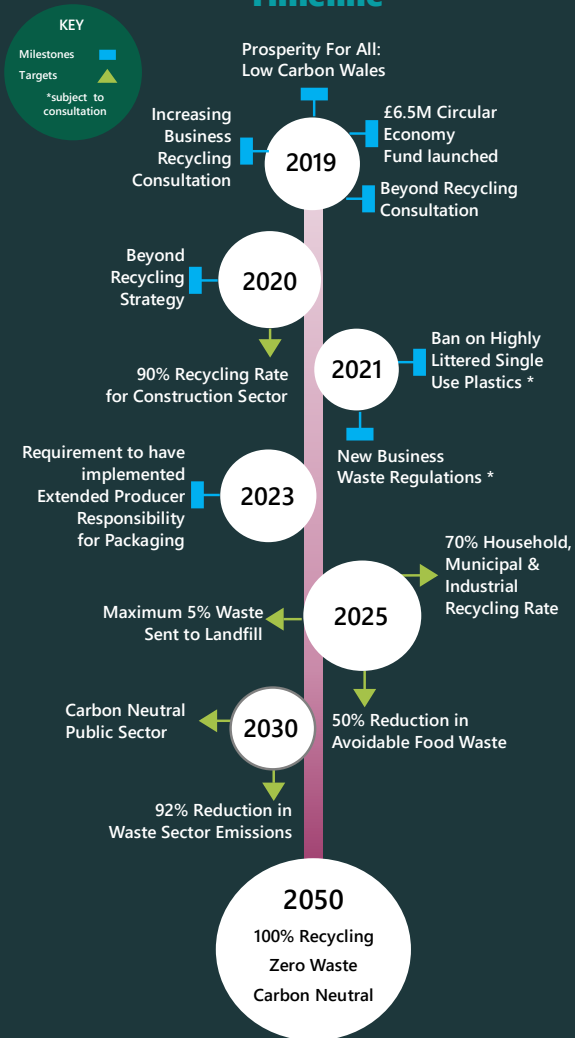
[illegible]

KEY
Milestones
Targets
*subject to consultation

Prosperity For All: Low Carbon Wales

Increasing Business Recycling Consultation

2019

£6.5M Circular Economy Fund launched

Beyond Recycling Consultation

Beyond Recycling Strategy

2020

90% Recycling Rate for Construction Sector

2021

Ban on Highly Littered Single Use Plastics *

New Business Waste Regulations *

Requirement to have implemented Extended Producer Responsibility for Packaging

2023

70% Household, Municipal & Industrial Recycling Rate

Maximum 5% Waste Sent to Landfill

2025

50% Reduction in Avoidable Food Waste

Carbon Neutral Public Sector

2030

92% Reduction in Waste Sector Emissions

2050
100% Recycling
Zero Waste
Carbon Neutral